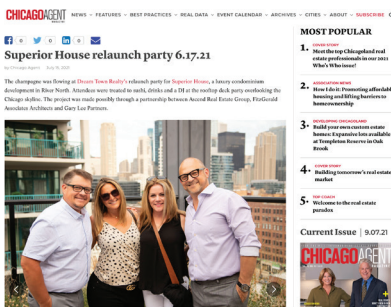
CHICAGO AGENT MAGAZINE

NEWS ▾ FEATURES ▾ BEST PRACTICES ▾ REAL DATA ▾ EVENT CALENDAR ▾ ARCHIVES ▾ CITIES ▾ ABOUT ▾ SUBSCRIBE

0 0 0

Superior House relaunch party 6.17.21

by Chicago Agent July 16, 2021

The champagne was flowing at Dream Town Realty's relaunch party for Superior House, a luxury condominium development in River North. Attendees were treated to sushi, drinks and a DJ at the rooftop deck party overlooking the Chicago skyline. The project was made possible through a partnership between Ascend Real Estate Group, FitzGerald Associates Architects and Gary Lee Partners.

MOST POPULAR

1. COVER STORY
Meet the top Chicagoland real estate professionals in our 2021 Who's Who issue!

2. ASSOCIATION NEWS
I do it: Promoting affordable housing and lifting barriers to homeownership

3. DEVELOPING CHICAGOLAND
Build your own custom estate homes: Expansive lots available at Templeton Reserve in Oak Brook

4. COVER STORY
Building tomorrow's real estate market

5. TOP STORIES
Welcome to the real estate paradox

Current Issue | 9.07.21

CHICAGO AGENT